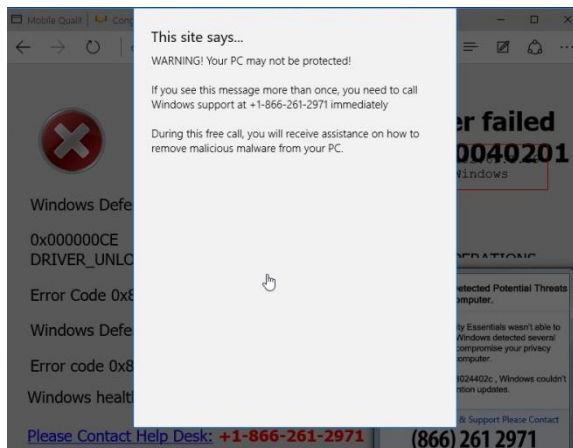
Mobile Qualit | Cong

This site says...

WARNING! Your PC may not be protected!

If you see this message more than once, you need to call Windows support at +1-866-261-2971 immediately

During this free call, you will receive assistance on how to remove malicious malware from your PC.

Windows Defe

0x000000CE
DRIVER_UNLO

Error Code 0x8

Windows Defe

Error code 0x8

Windows healt

Please Contact Help Desk: +1-866-261-2971

r failed
0040201
Windows

ERATIONS

etected Potential Threats
mputer.

ty Essentials wasn't able to
Windows detected several
ompromise your privacy
mputer.

024402c , Windows couldn't
tion updates.

& Support Please Contact

(866) 261 2971